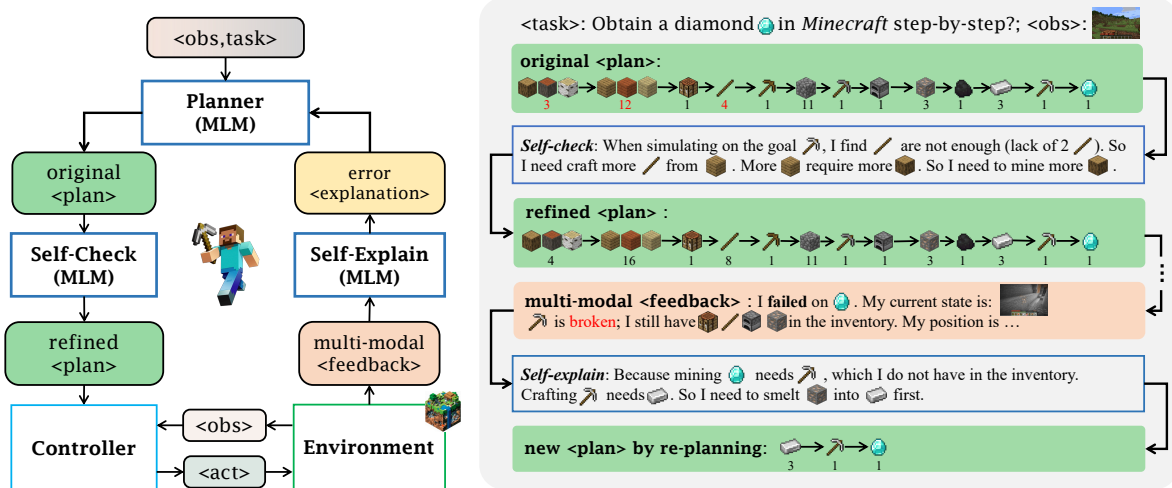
<obs,task>

Planner (MLM)

original <plan>

error <explanation>

Self-Check (MLM)

Self-Explain (MLM)

refined <plan>

multi-modal <feedback>

<obs>

Controller

<act>

Environment

<task>: Obtain a diamond in *Minecraft* step-by-step?; <obs>:

original <plan>:

3 12 1 4 1 11 1 1 3 1 3 1 1

*Self-check*: When simulating on the goal, I find are not enough (lack of 2). So I need craft more from. More require more. So I need to mine more.

refined <plan> :

4 16 1 8 1 11 1 1 3 1 3 1 1

multi-modal <feedback> : I **failed** on. My current state is: is broken; I still have in the inventory. My position is …

*Self-explain*: Because mining needs, which I do not have in the inventory. Crafting needs. So I need to smelt into first.

new <plan> by re-planning:

3 1 1